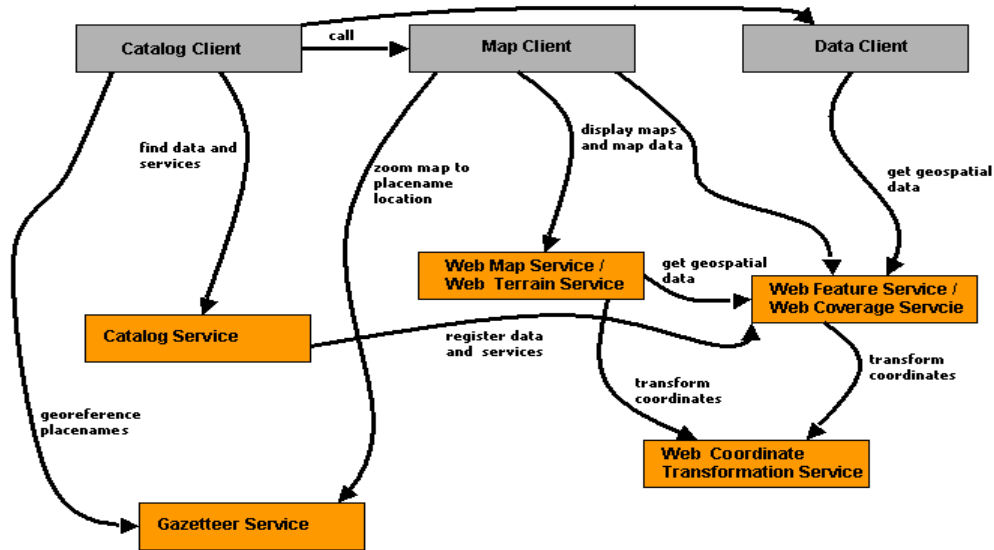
Catalog Client

call

Map Client

Data Client

find data and services

zoom map to placename location

display maps and map data

get geospatial data

Web Map Service / Web Terrain Service

get geospatial data

Web Feature Service / Web Coverage Servcie

Catalog Service

register data and services

transform coordinates

transform coordinates

georeference placenames

Web Coordinate Transformation Service

Gazetteer Service